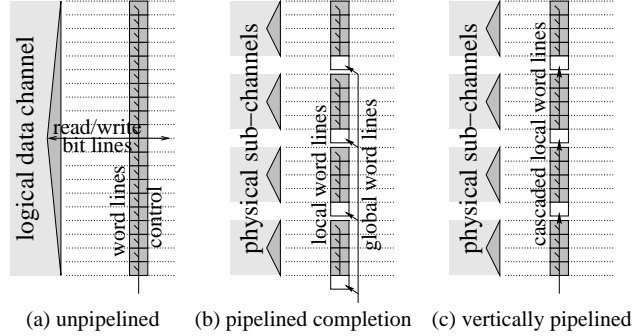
logical data channel
read/write
bit lines
word lines
control

physical sub-channels
local word lines
global word lines

physical sub-channels
cascaded local word lines

(a) unpipelined
(b) pipelined completion
(c) vertically pipelined